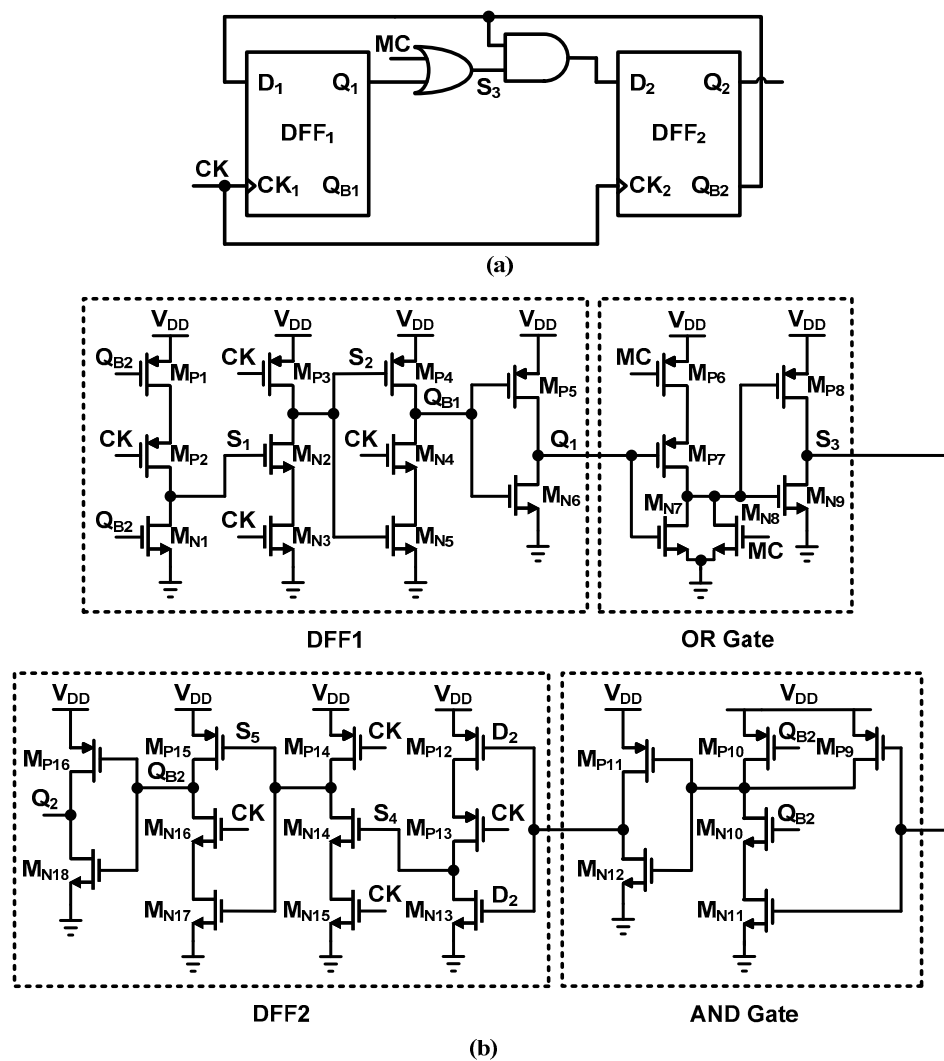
MC
$D_1$ $Q_1$
$DFF_1$
CK
$CK_1$ $Q_{B1}$
$S_3$
$D_2$ $Q_2$
$DFF_2$
$CK_2$ $Q_{B2}$
(a)

$V_{DD}$ $V_{DD}$ $V_{DD}$ $V_{DD}$
$Q_{B2}$ $M_{P1}$
CK $M_{P3}$
$S_2$ $M_{P4}$
$M_{P5}$
$Q_{B1}$
CK $M_{P2}$
$S_1$
$M_{N2}$
CK $M_{N4}$
$Q_1$
$M_{N6}$
$Q_{B2}$ $M_{N1}$
CK $M_{N3}$
$M_{N5}$
$V_{DD}$ $V_{DD}$
MC $M_{P6}$
$M_{P8}$
$M_{P7}$
$S_3$
$M_{N7}$ $M_{N8}$ $M_{N9}$
MC
DFF1
OR Gate

$V_{DD}$ $V_{DD}$ $V_{DD}$ $V_{DD}$
$M_{P16}$
$M_{P15}$ $S_5$
$M_{P14}$ CK
$M_{P12}$ $D_2$
$Q_{B2}$
$Q_2$
$M_{N16}$ CK
$M_{N14}$ $S_4$
$M_{P13}$ CK
$M_{N18}$
$M_{N17}$
$M_{N15}$ CK
$M_{N13}$ $D_2$
$V_{DD}$ $V_{DD}$
$M_{P11}$
$M_{P10}$ $Q_{B2}$ $M_{P9}$
$M_{N10}$ $Q_{B2}$
$M_{N12}$
$M_{N11}$
DFF2
AND Gate
(b)